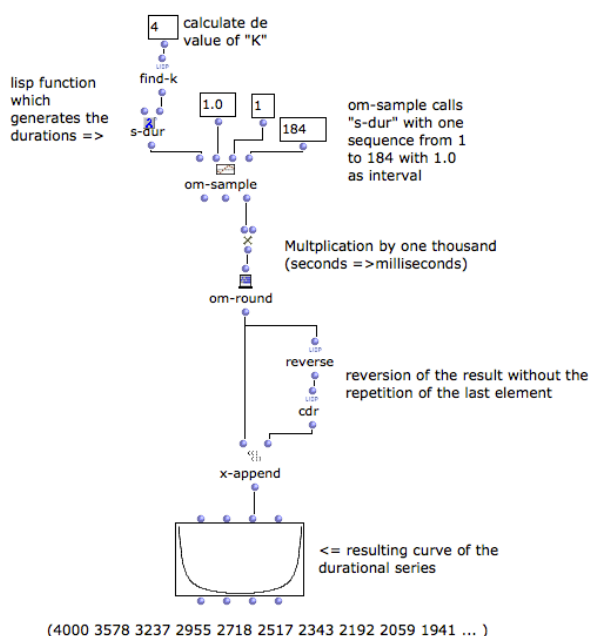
4

calculate de value of "K"

LISP

find-k

lisp function which generates the durations =>

s-dur

1.0

1

184

om-sample calls "s-dur" with one sequence from 1 to 184 with 1.0 as interval

om-sample

Multplication by one thousand (seconds =>milliseconds)

om-round

LISP

reverse

reversion of the result without the repetition of the last element

LISP

cdr

x-append

<= resulting curve of the durational series

(4000 3578 3237 2955 2718 2517 2343 2192 2059 1941 ... )